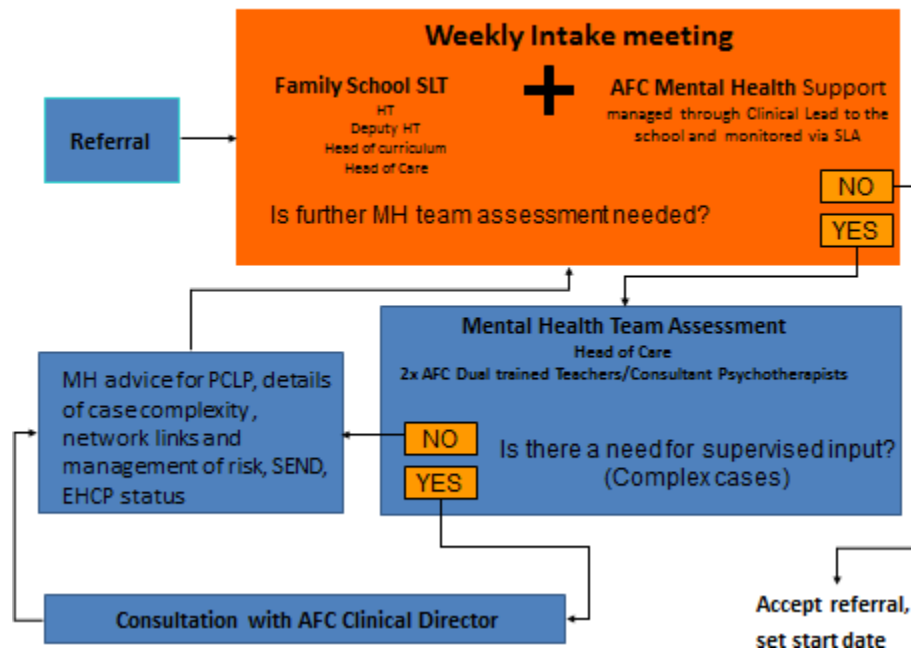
Weekly Intake meeting

Referral

Family School SLT
HT
Deputy HT
Head of curriculum
Head of Care

+

AFC Mental Health Support
managed through Clinical Lead to the school and monitored via SLA

Is further MH team assessment needed?

NO

YES

Mental Health Team Assessment
Head of Care
2x AFC Dual trained Teachers/Consultant Psychotherapists

MH advice for PCLP, details of case complexity, network links and management of risk, SEND, EHCP status

NO

YES

Is there a need for supervised input? (Complex cases)

Consultation with AFC Clinical Director

Accept referral, set start date